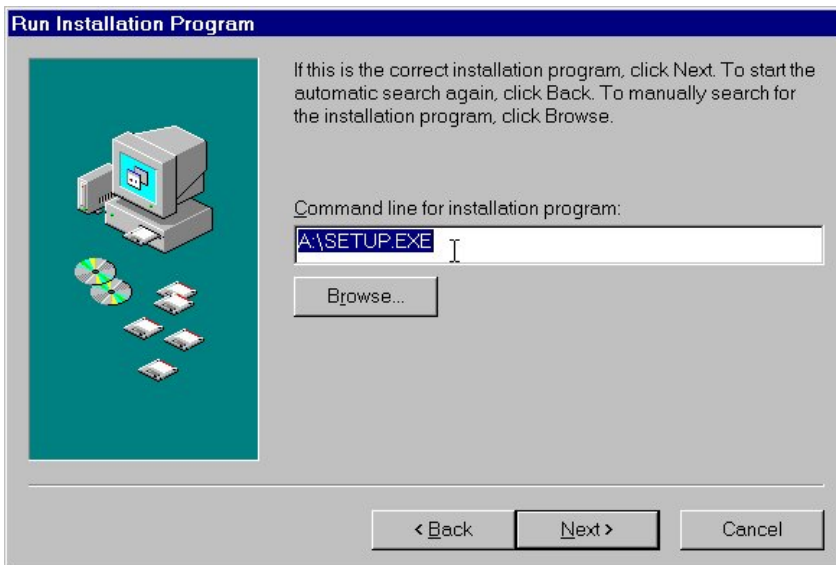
Run Installation Program

If this is the correct installation program, click Next. To start the automatic search again, click Back. To manually search for the installation program, click Browse.

Command line for installation program:

A:\SETUP.EXE

Browse...

< Back

Next >

Cancel